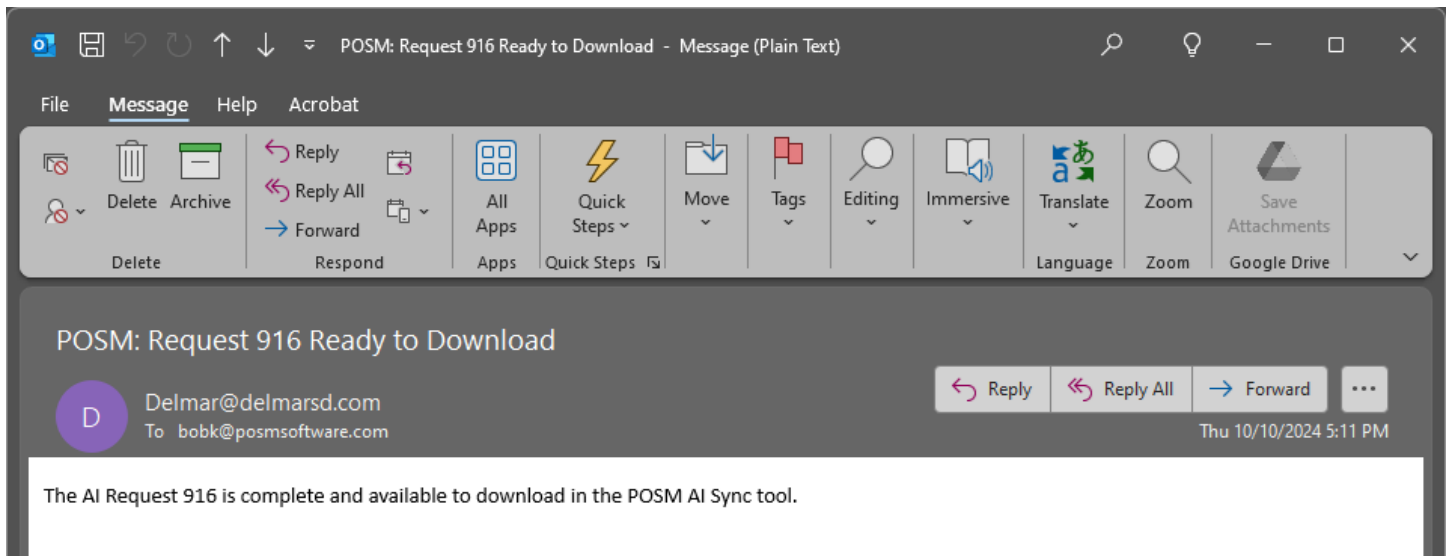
POSM: Request 916 Ready to Download - Message (Plain Text)

File Message Help Acrobat

Delete Archive
Delete

Reply
Reply All
Forward
Respond

All Apps
Apps

Quick Steps
Quick Steps

Move

Tags

Editing

Immersive

Translate
Language

Zoom
Zoom

Save Attachments
Google Drive

POSM: Request 916 Ready to Download

D
Delmar@delmarsd.com
To bobk@posmsoftware.com

Reply Reply All Forward ...

Thu 10/10/2024 5:11 PM

The AI Request 916 is complete and available to download in the POSM AI Sync tool.